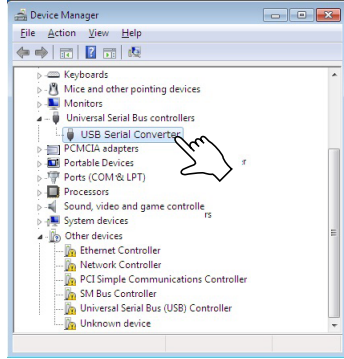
Device Manager

File Action View Help

Keyboards
Mice and other pointing devices
Monitors
Universal Serial Bus controllers
USB Serial Converter
PCMCIA adapters
Portable Devices
Ports (COM & LPT)
Processors
Sound, video and game controlle
System devices
Other devices
Ethernet Controller
Network Controller
PCI Simple Communications Controller
SM Bus Controller
Universal Serial Bus (USB) Controller
Unknown device